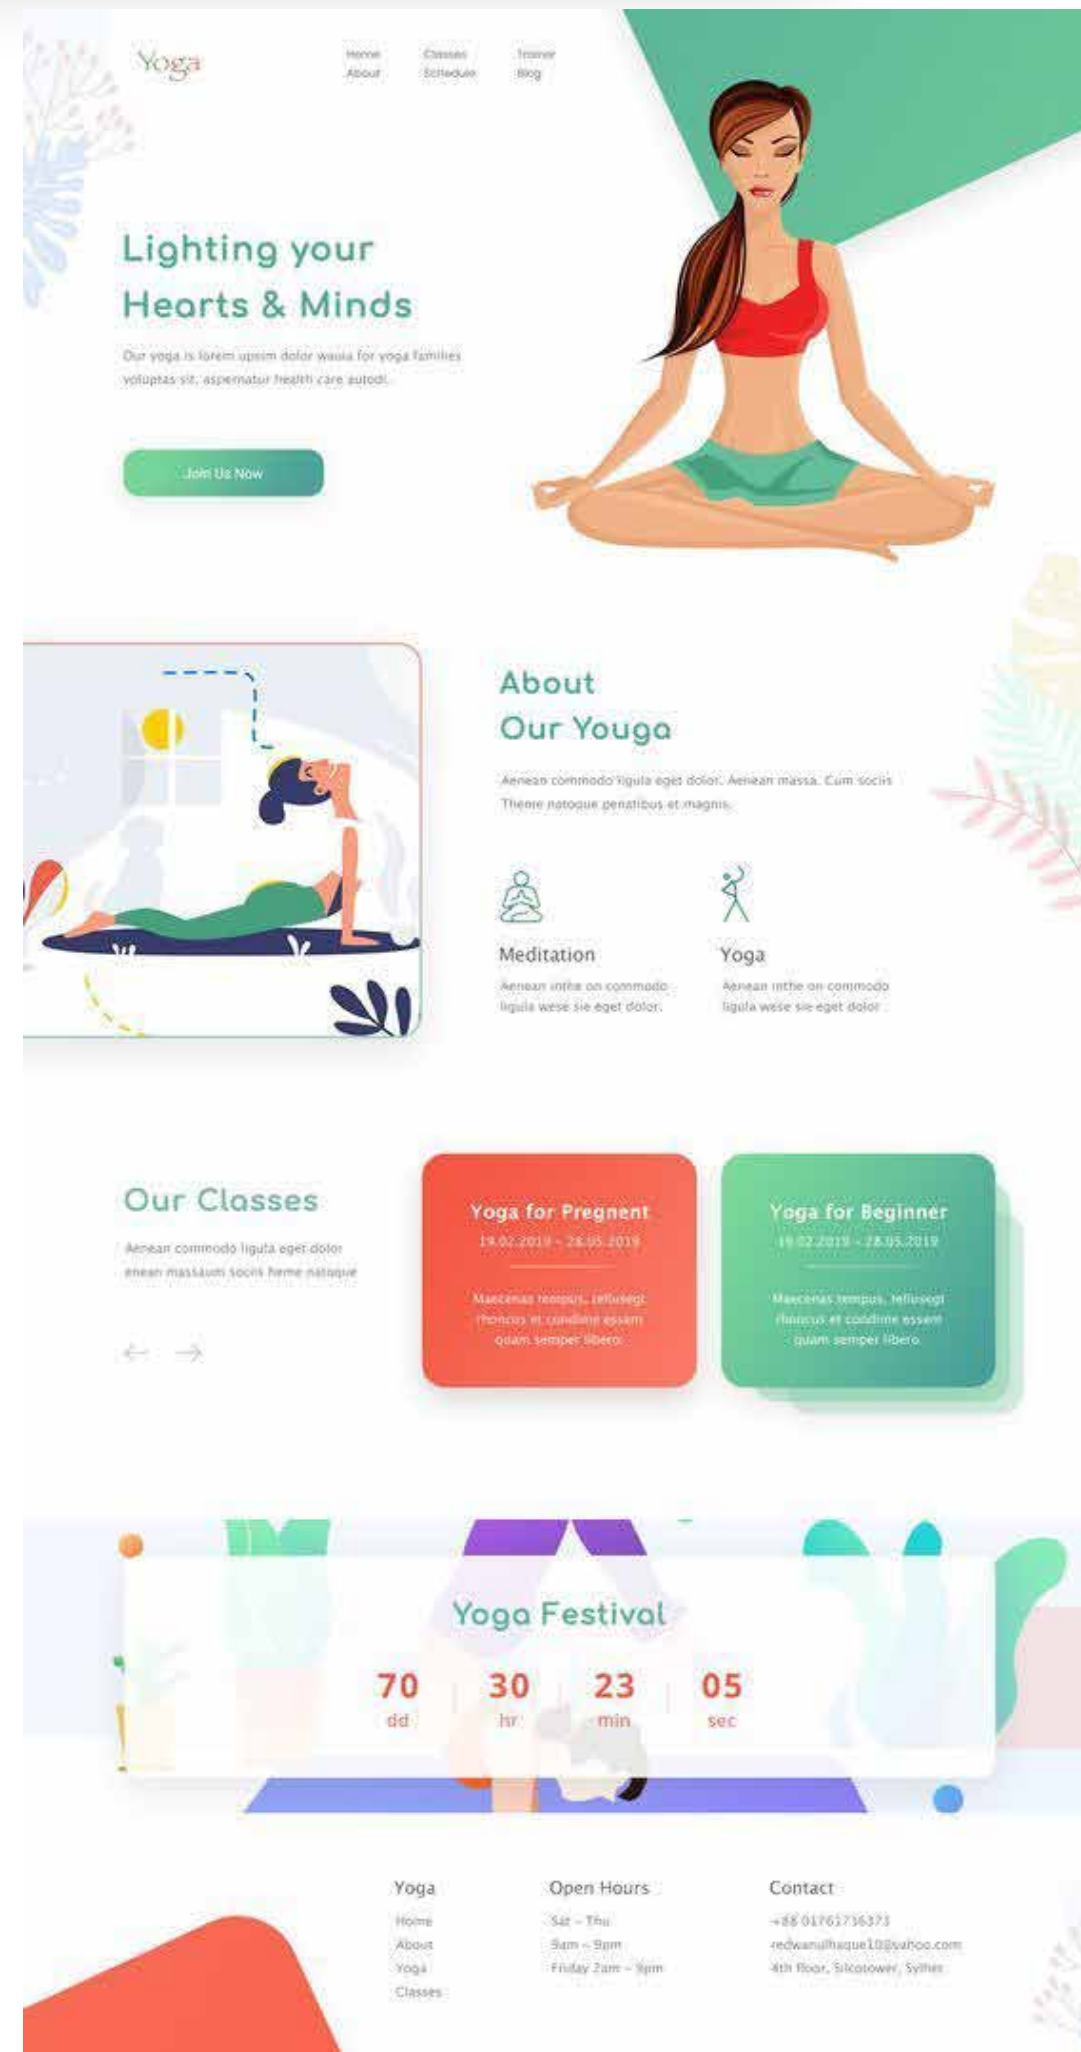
Yoga

Home
About
Classes
Schedule
Trainer
Blog

Lighting your Hearts & Minds

Our yoga is lorem upsim dolor wasia for yoga families voluptas sit, aspernatur health care autodi.

Join Us Now

About Our Youga

Aenean commodo ligula eget dolor. Aenean massa. Cum sociis Theme natoque penatibus et magnis.

Meditation

Aenean inthe on commodo ligula wese sie eget dolor.

Yoga

Aenean inthe on commodo ligula wese sie eget dolor.

Our Classes

Aenean commodo ligula eget dolor enean massaum socis heme natoque

Yoga for Pregnent

19.02.2019 - 28.05.2019

Maecenas tempus, tellusegt rhoncus et condime essam quam semper libero.

Yoga for Beginner

19.02.2019 - 28.05.2019

Maecenas tempus, tellusegt rhoncus et condime essam quam semper libero.

Yoga Festival

70 dd
30 hr
23 min
05 sec

Yoga
Home
About
Yoga
Classes

Open Hours
Sat - Thu
9am - 9pm
Friday 2am - 9pm

Contact
+88 01761736373
redwanulhaque10@yahoo.com
4th floor, Silcotower, Sylhet